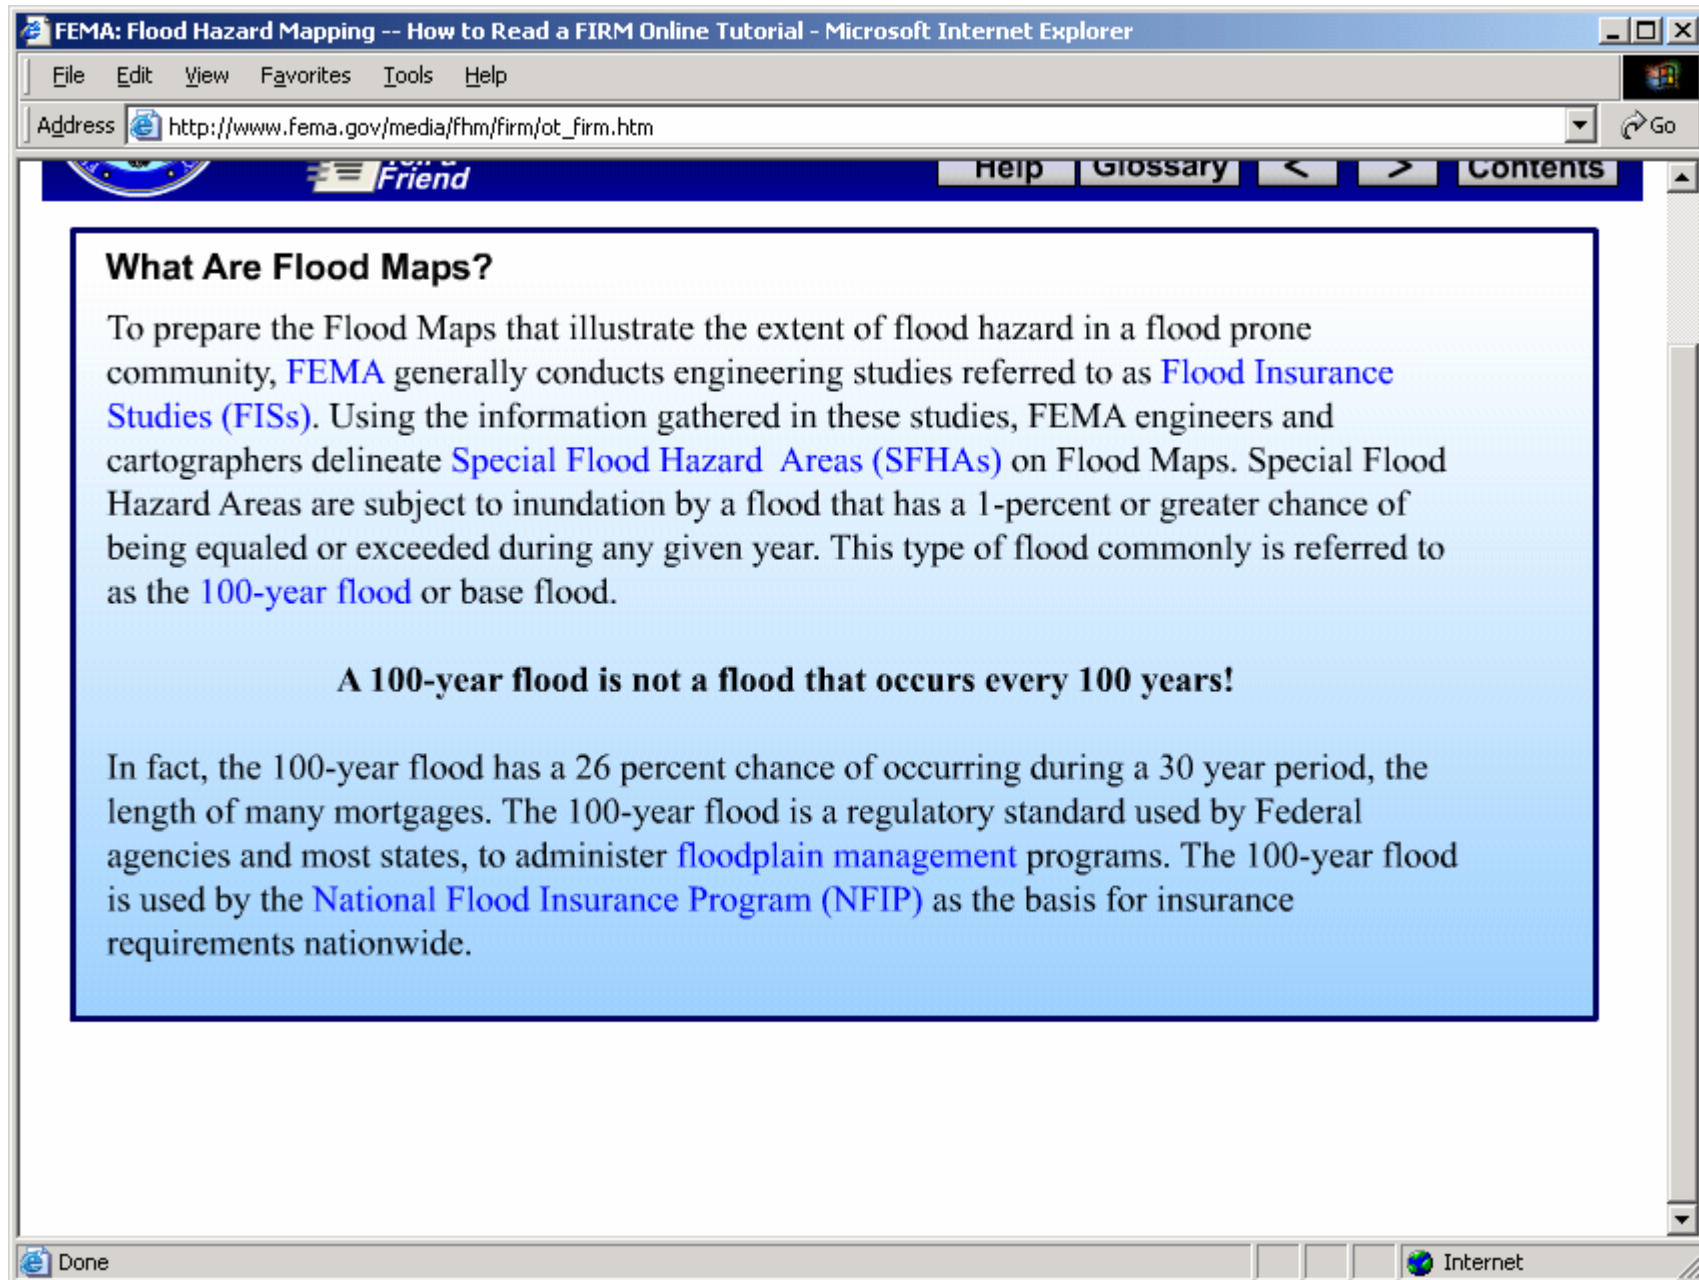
FEMA: Flood Hazard Mapping -- How to Read a FIRM Online Tutorial - Microsoft Internet Explorer

File Edit View Favorites Tools Help

Address http://www.fema.gov/media/fhm/firm/ot_firm.htm

Go

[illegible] Friend

Help Glossary < > Contents

What Are Flood Maps?

To prepare the Flood Maps that illustrate the extent of flood hazard in a flood prone community, FEMA generally conducts engineering studies referred to as Flood Insurance Studies (FISs). Using the information gathered in these studies, FEMA engineers and cartographers delineate Special Flood Hazard Areas (SFHAs) on Flood Maps. Special Flood Hazard Areas are subject to inundation by a flood that has a 1-percent or greater chance of being equaled or exceeded during any given year. This type of flood commonly is referred to as the 100-year flood or base flood.

A 100-year flood is not a flood that occurs every 100 years!

In fact, the 100-year flood has a 26 percent chance of occurring during a 30 year period, the length of many mortgages. The 100-year flood is a regulatory standard used by Federal agencies and most states, to administer floodplain management programs. The 100-year flood is used by the National Flood Insurance Program (NFIP) as the basis for insurance requirements nationwide.

Done

Internet